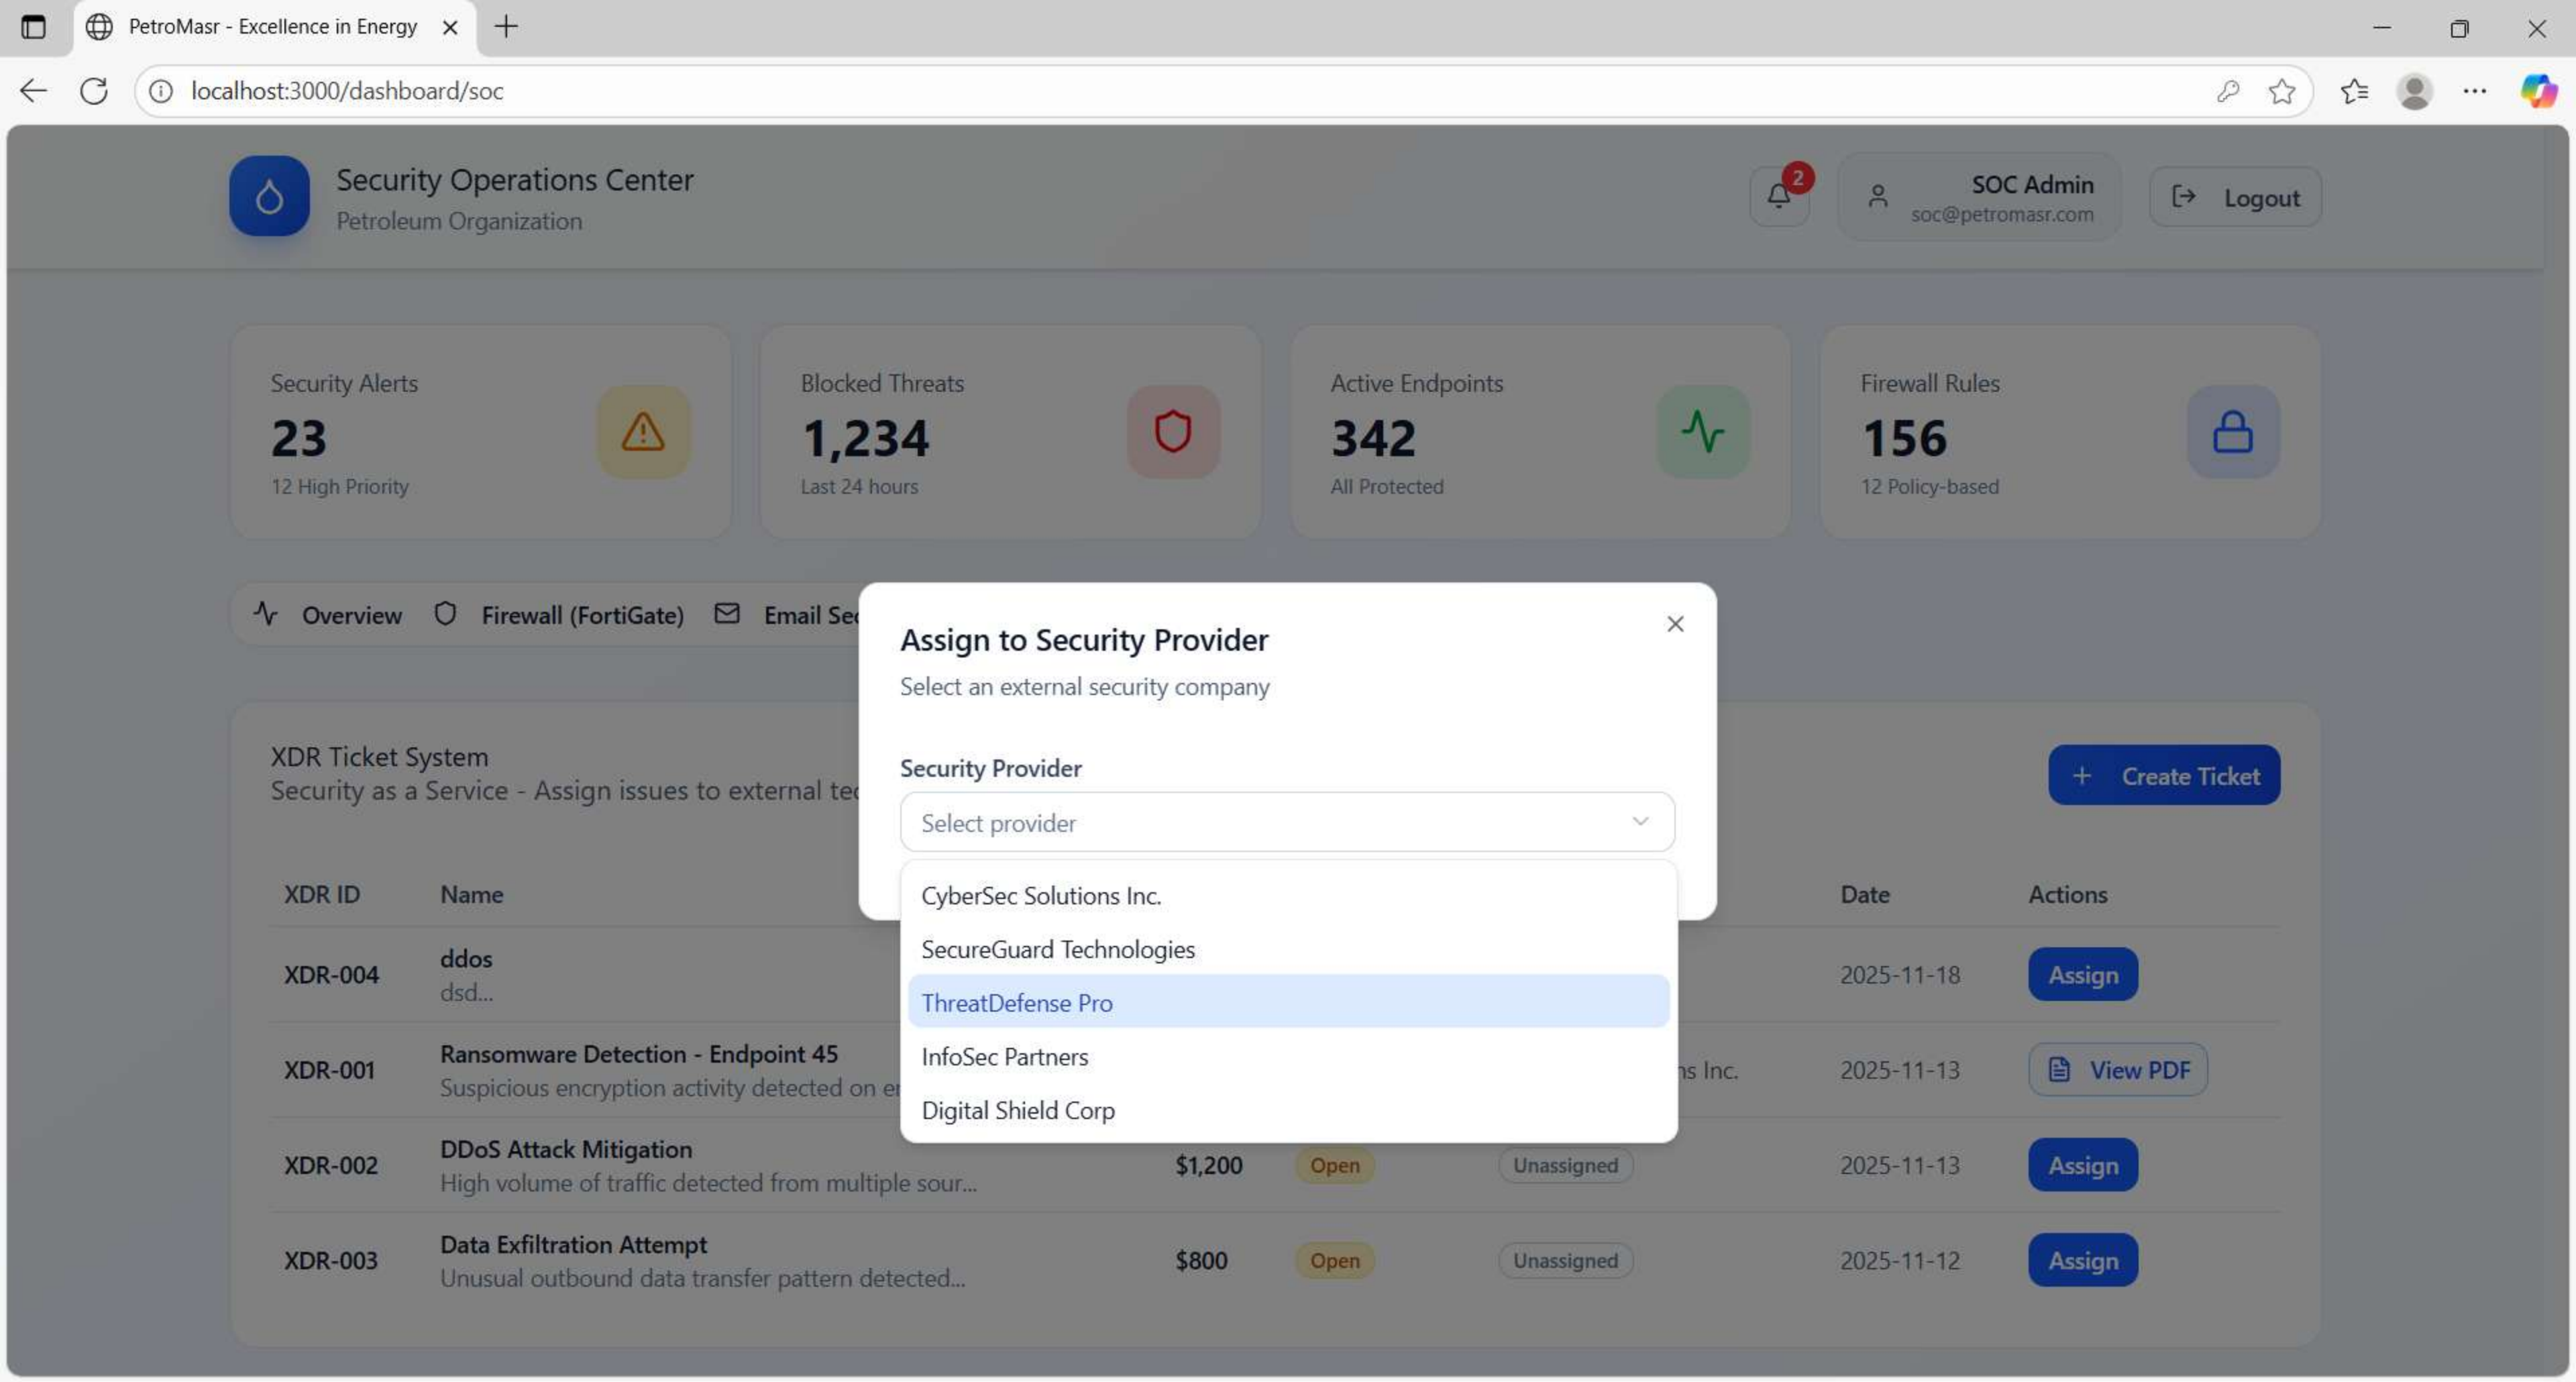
PetroMasr - Excellence in Energy

localhost:3000/dashboard/soc

Security Operations Center
Petroleum Organization

2

SOC Admin
soc@petromasr.com

Logout

Security Alerts
23
12 High Priority

Blocked Threats
1,234
Last 24 hours

Active Endpoints
342
All Protected

Firewall Rules
156
12 Policy-based

Overview Firewall (FortiGate) Email Se

XDR Ticket System
Security as a Service - Assign issues to external te

Create Ticket

| XDR ID | Name | | | | Date | Actions |
|---|---|---|---|---|---|---|
| XDR-004 | ddos dsd... | | | | 2025-11-18 | Assign |
| XDR-001 | Ransomware Detection - Endpoint 45 Suspicious encryption activity detected on e | | | ns Inc. | 2025-11-13 | View PDF |
| XDR-002 | DDoS Attack Mitigation High volume of traffic detected from multiple sour... | $1,200 | Open | Unassigned | 2025-11-13 | Assign |
| XDR-003 | Data Exfiltration Attempt Unusual outbound data transfer pattern detected... | $800 | Open | Unassigned | 2025-11-12 | Assign |

Assign to Security Provider
Select an external security company

Security Provider
Select provider

CyberSec Solutions Inc.
SecureGuard Technologies
ThreatDefense Pro
InfoSec Partners
Digital Shield Corp